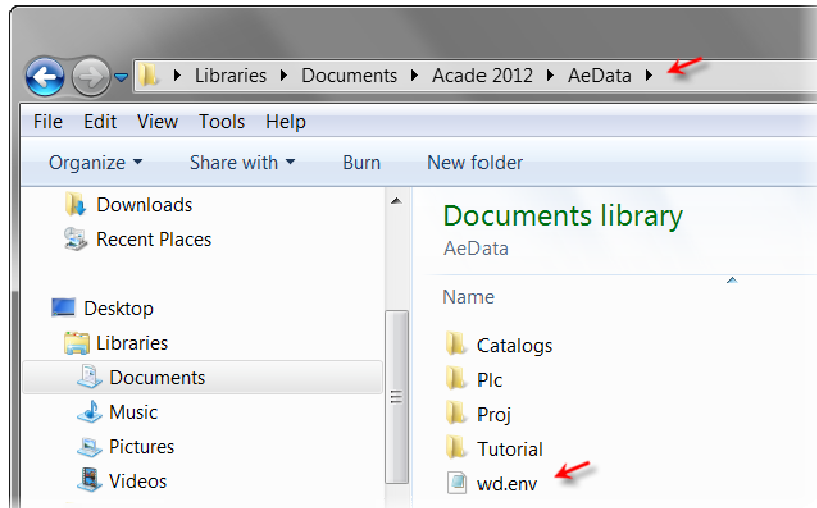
▸ Libraries ▸ Documents ▸ Acade 2012 ▸ AeData ▸

File Edit View Tools Help

Organize ▾ Share with ▾ Burn New folder

Downloads
Recent Places

Desktop
Libraries
Documents
Music
Pictures
Videos

Documents library
AeData

Name

Catalogs
Plc
Proj
Tutorial
wd.env